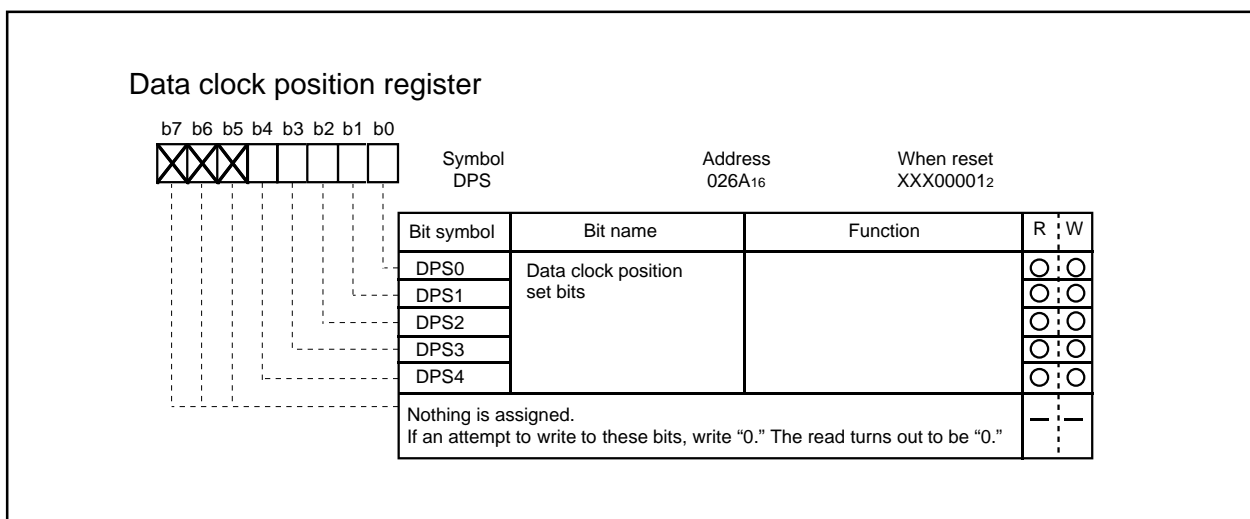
Data clock position register

b7 b6 b5 b4 b3 b2 b1 b0

Symbol
DPS

Address
$026A_{16}$

When reset
$XXX00001_2$

| Bit symbol | Bit name | Function | R | W |
|---|---|---|---|---|
| DPS0 | Data clock position set bits | | ○ | ○ |
| DPS1 | | | ○ | ○ |
| DPS2 | | | ○ | ○ |
| DPS3 | | | ○ | ○ |
| DPS4 | | | ○ | ○ |
| Nothing is assigned. If an attempt to write to these bits, write “0.” The read turns out to be “0.” | | | — | — |